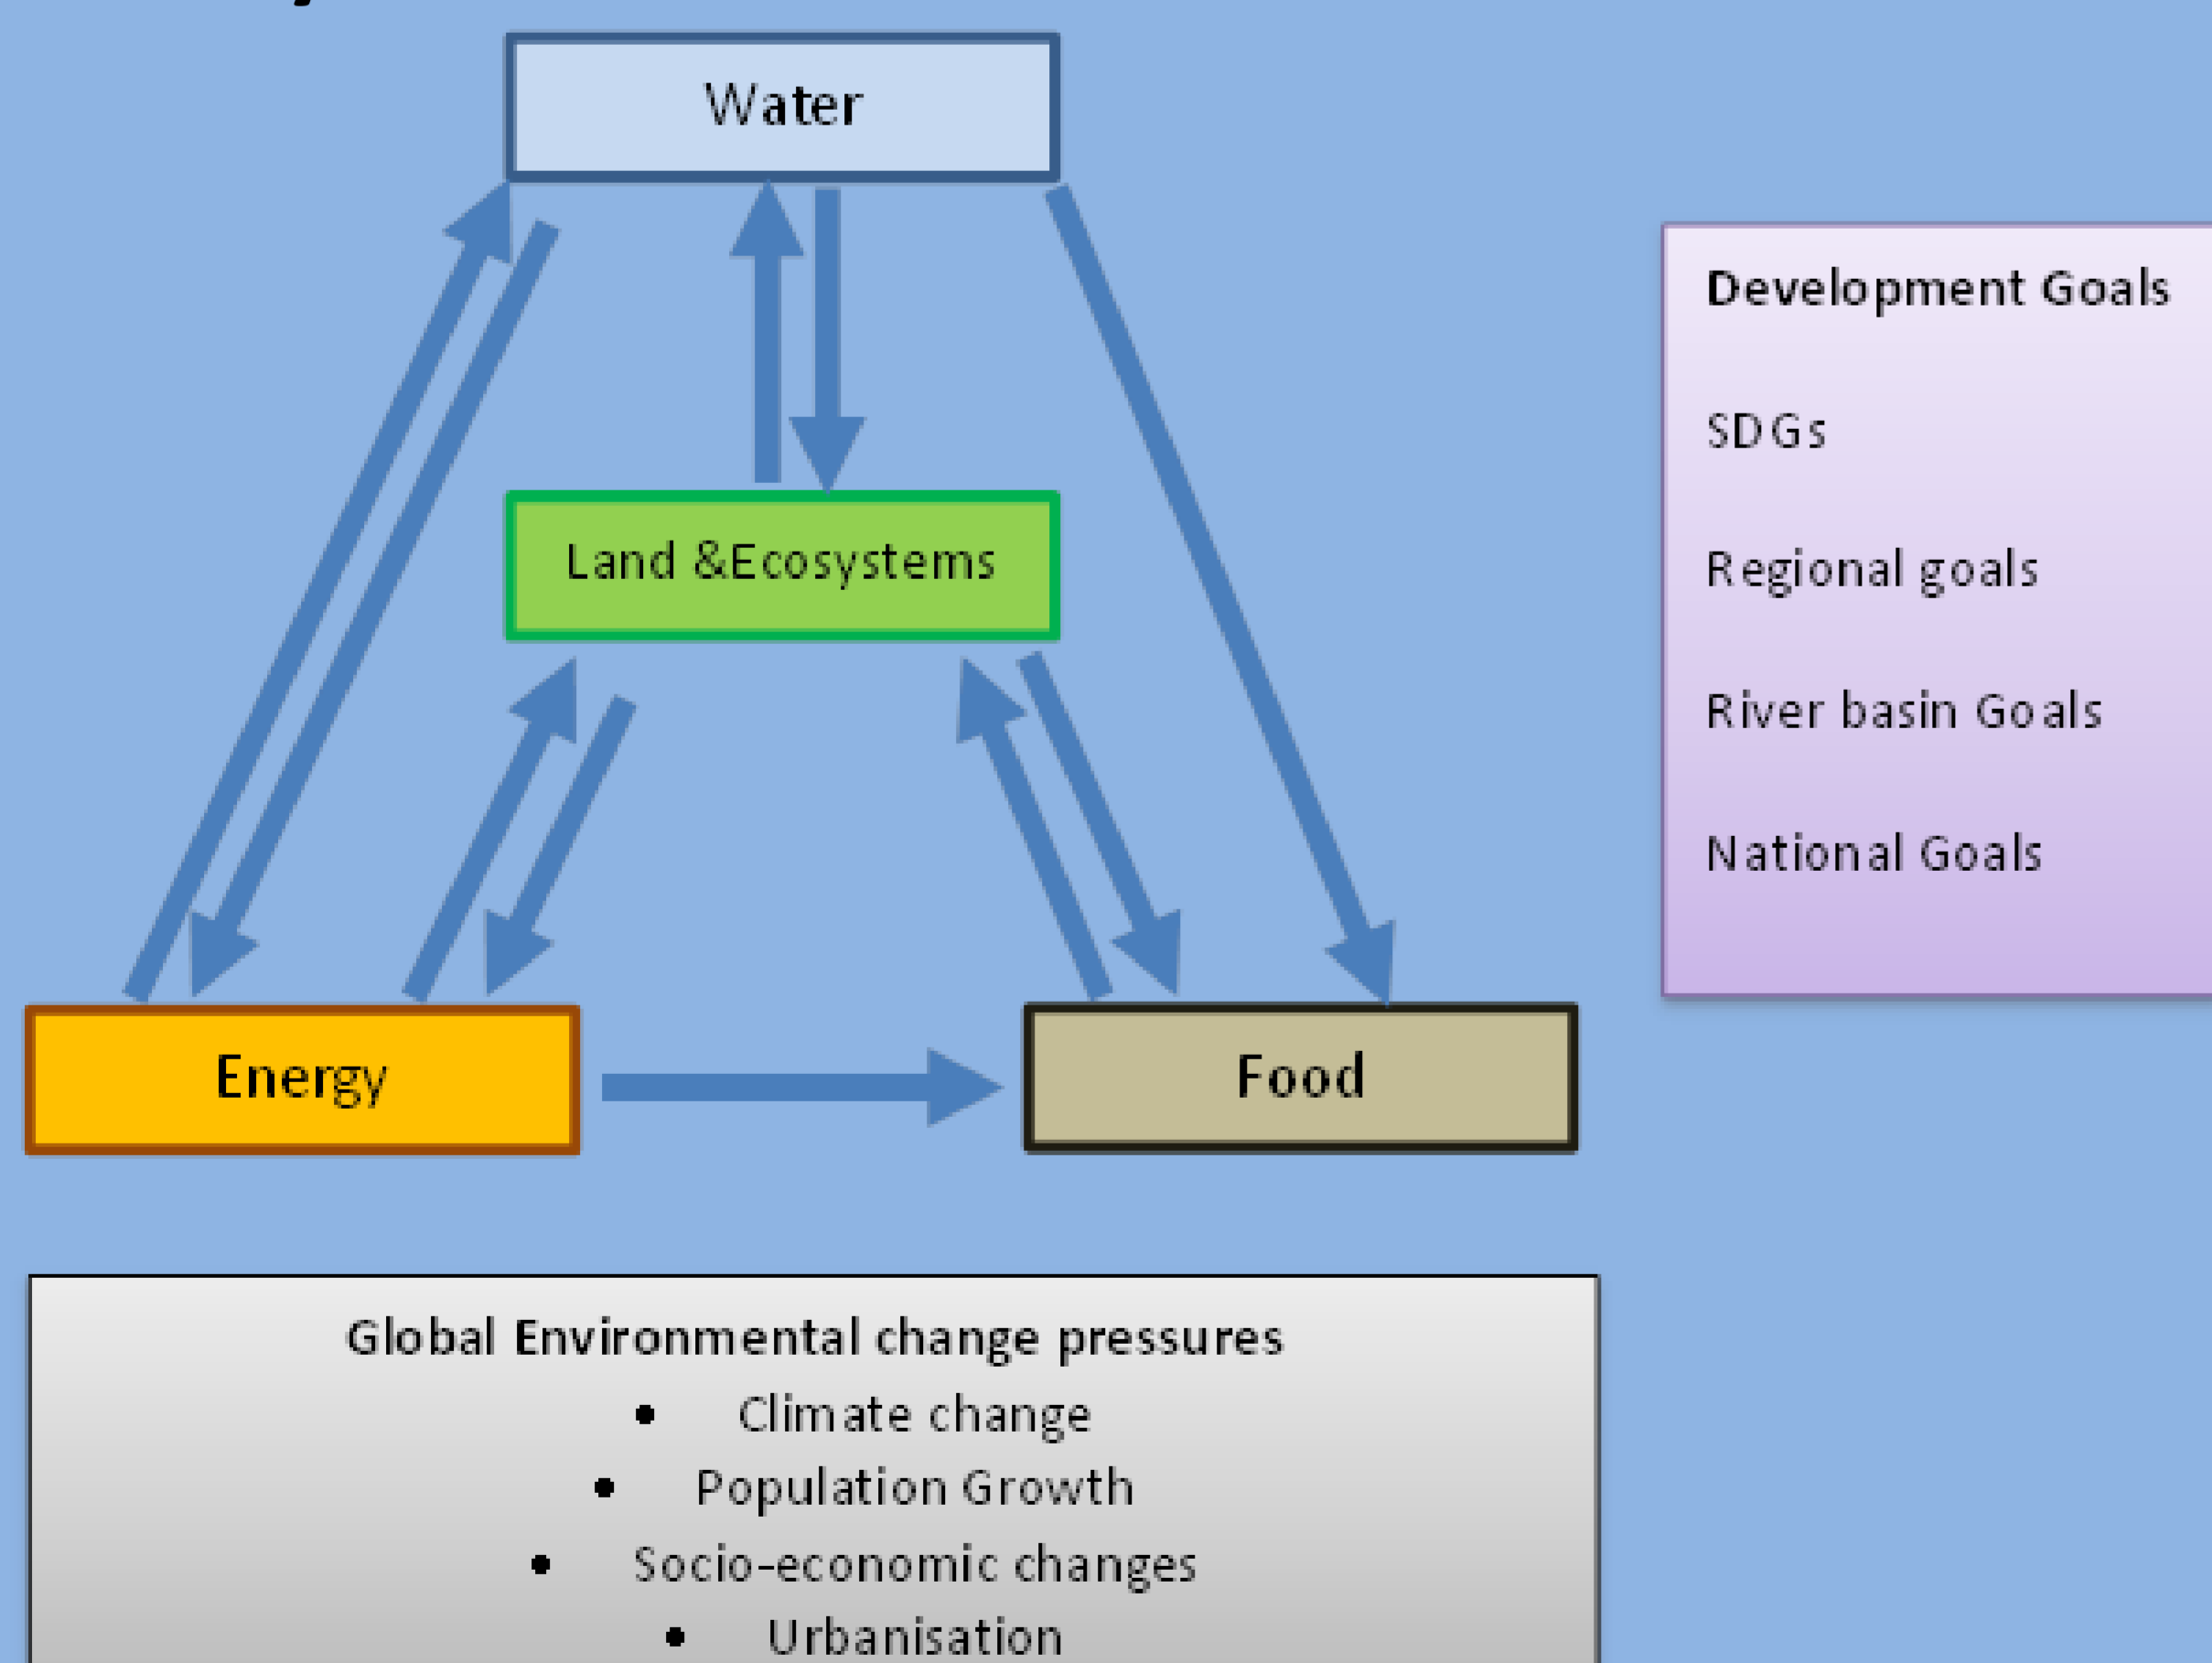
Water

Land &Ecosystems

Energy

Food

Development Goals

SDGs

Regional goals

River basin Goals

National Goals

Global Environmental change pressures

- Climate change
- Population Growth
- Socio-economic changes
- Urbanisation